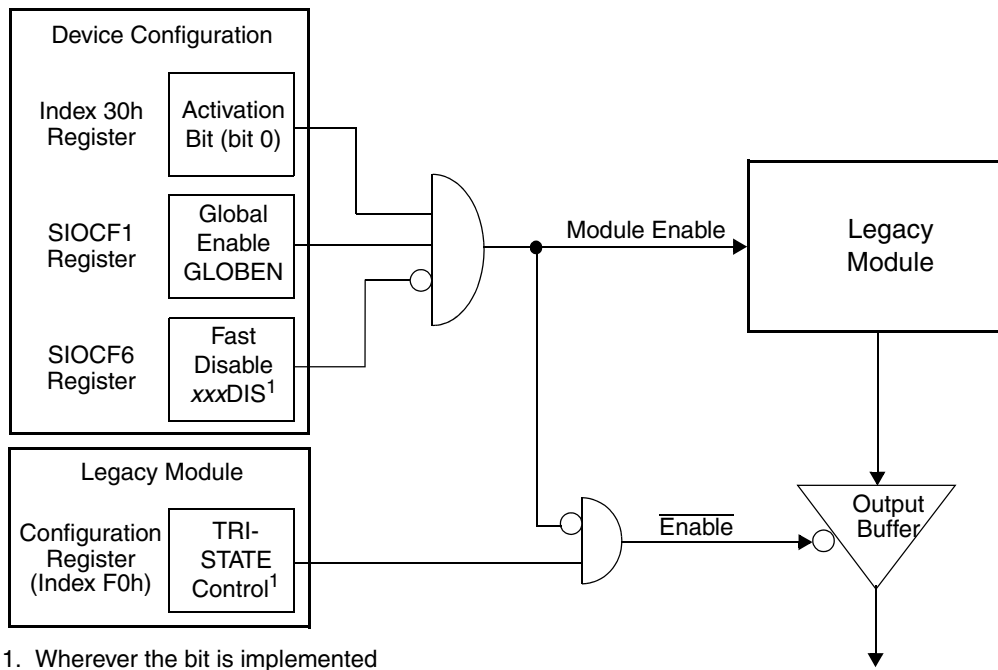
Device Configuration

Index 30h Register

Activation Bit (bit 0)

SIOCF1 Register

Global Enable GLOBEN

SIOCF6 Register

Fast Disable *xxx*DIS$^1$

Module Enable

Legacy Module

Legacy Module

Configuration Register (Index F0h)

TRI-STATE Control$^1$

$\overline{\text{Enable}}$

Output Buffer

1. Wherever the bit is implemented